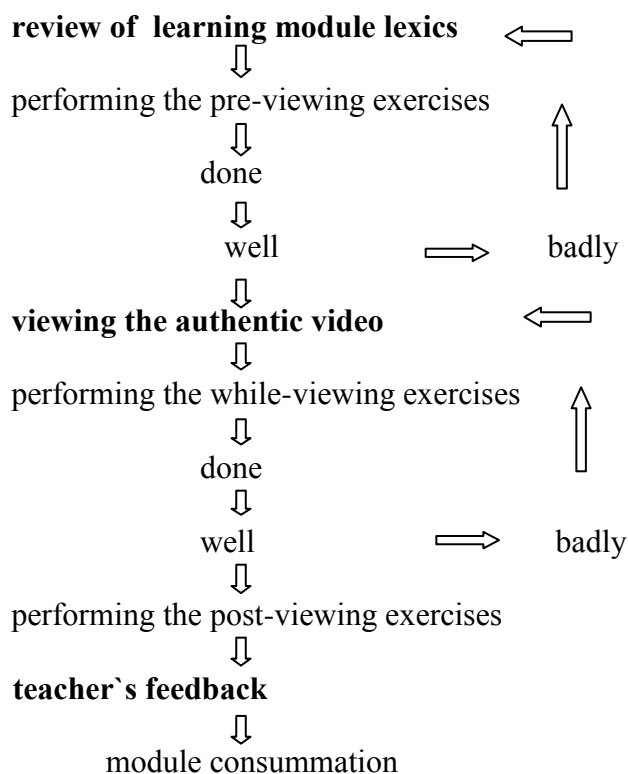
review of learning module lexics

performing the pre-viewing exercises

done

well

badly

viewing the authentic video

performing the while-viewing exercises

done

well

badly

performing the post-viewing exercises

teacher`s feedback

module consummation